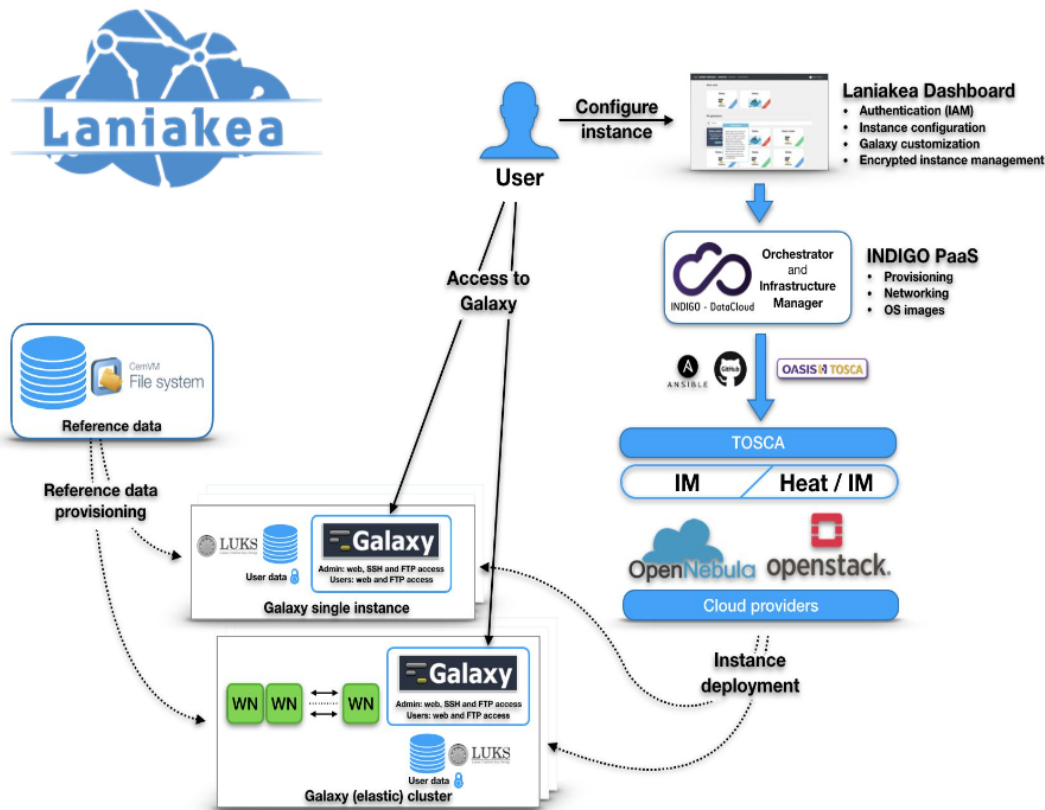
Laniakea

User

Configure instance

Laniakea Dashboard
- Authentication (IAM)
- Instance configuration
- Galaxy customization
- Encrypted instance management

INDIGO - DataCloud

Orchestrator and Infrastructure Manager

INDIGO PaaS
- Provisioning
- Networking
- OS images

ANSIBLE

GitHub

OASIS TOSCA

TOSCA

IM

Heat / IM

OpenNebula

openstack.

Cloud providers

Access to Galaxy

CernVM File system

Reference data

Reference data provisioning

LUKS

User data

Galaxy

Admin: web, SSH and FTP access
Users: web and FTP access

Galaxy single instance

WN WN WN

Galaxy

Admin: web, SSH and FTP access
Users: web and FTP access

User data

LUKS

Galaxy (elastic) cluster

Instance deployment